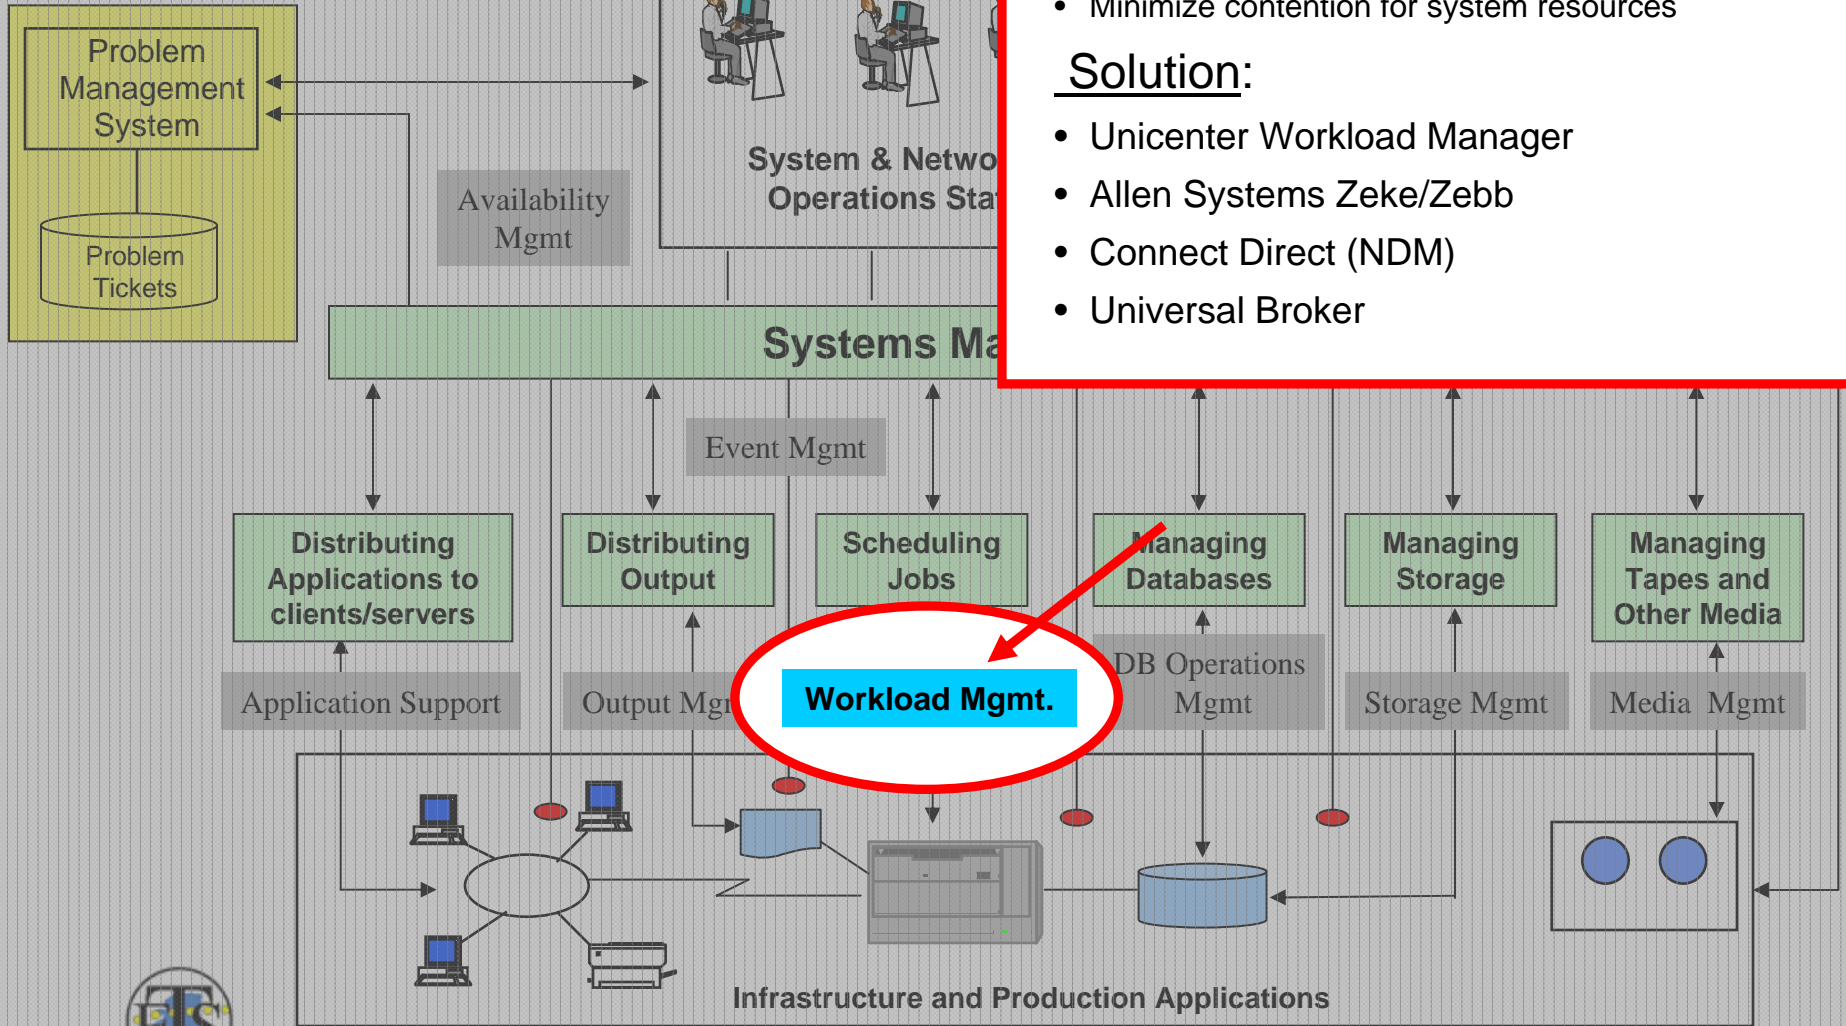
Problem Management System

Problem Tickets

Availability Mgmt

System & Netwo
Operations Sta

Systems Ma

• Minimize contention for system resources

Solution:

• Unicenter Workload Manager
• Allen Systems Zeke/Zebb
• Connect Direct (NDM)
• Universal Broker

Event Mgmt

Distributing Applications to clients/servers

Distributing Output

Scheduling Jobs

Managing Databases

Managing Storage

Managing Tapes and Other Media

Application Support

Output Mgm

Workload Mgmt.

DB Operations Mgmt

Storage Mgmt

Media Mgmt

Infrastructure and Production Applications